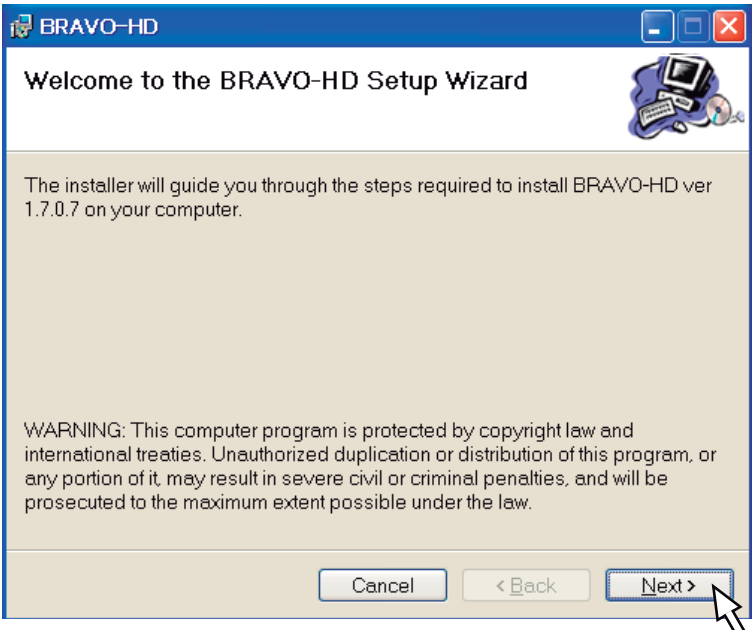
BRAVO-HD

Welcome to the BRAVO-HD Setup Wizard

The installer will guide you through the steps required to install BRAVO-HD ver 1.7.0.7 on your computer.

WARNING: This computer program is protected by copyright law and international treaties. Unauthorized duplication or distribution of this program, or any portion of it, may result in severe civil or criminal penalties, and will be prosecuted to the maximum extent possible under the law.

Cancel

< Back

Next >